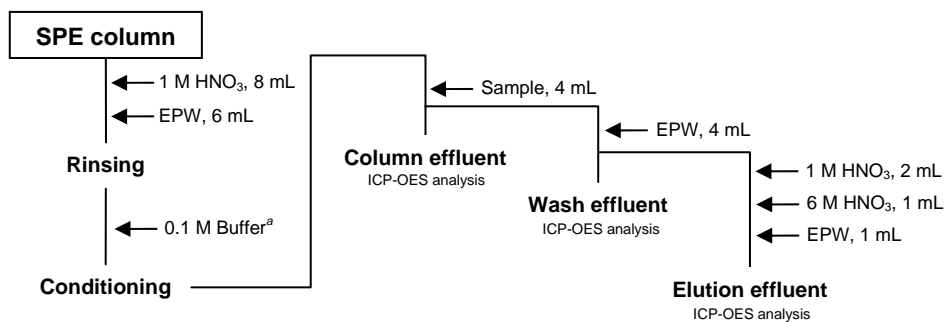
SPE column

1 M $HNO_3$, 8 mL

EPW, 6 mL

Rinsing

0.1 M Buffer$^a$

Conditioning

Sample, 4 mL

Column effluent
ICP-OES analysis

EPW, 4 mL

Wash effluent
ICP-OES analysis

1 M $HNO_3$, 2 mL

6 M $HNO_3$, 1 mL

EPW, 1 mL

Elution effluent
ICP-OES analysis